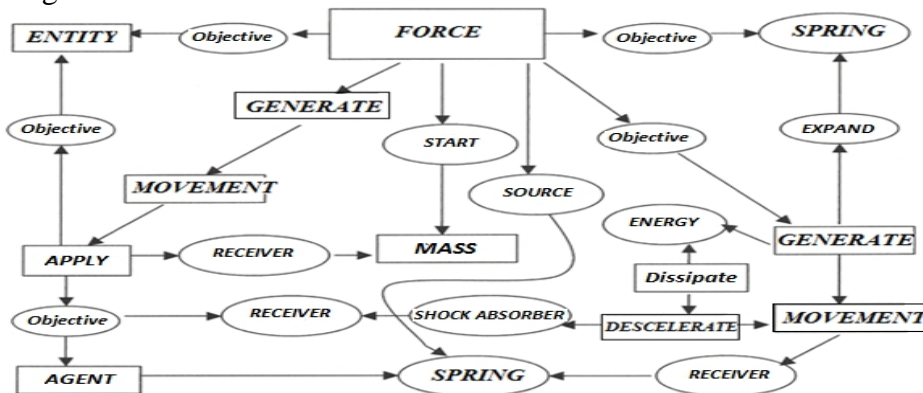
ENTITY
Objective
FORCE
Objective
SPRING
GENERATE
START
Objective
EXPAND
Objective
MOVEMENT
SOURCE
ENERGY
APPLY
RECEIVER
MASS
GENERATE
Dissipate
Objective
RECEIVER
SHOCK ABSORBER
DESCELERATE
MOVEMENT
AGENT
SPRING
RECEIVER